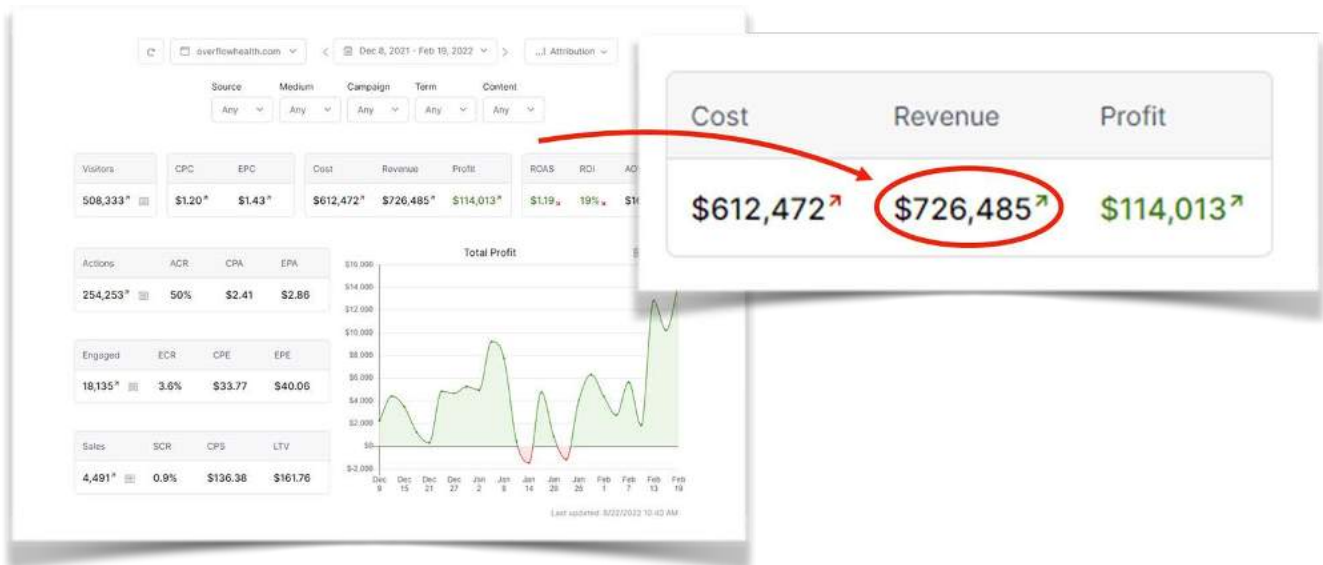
C overflowhealth.com < Dec 8, 2021 - Feb 19, 2022 > Attribution

Source Any
Medium Any
Campaign Any
Term Any
Content Any

| Visitors |
|---|
| 508,333 |

| CPC | EPC |
|---|---|
| $1.20 | $1.43 |

| Cost | Revenue | Profit |
|---|---|---|
| $612,472 | $726,485 | $114,013 |

| ROAS | ROI | AO |
|---|---|---|
| $1.19 | 19% | $1 |

| Actions | ACR | CPA | EPA |
|---|---|---|---|
| 254,253 | 50% | $2.41 | $2.86 |

| Engaged | ECR | CPE | EPE |
|---|---|---|---|
| 18,135 | 3.6% | $33.77 | $40.06 |

| Sales | SCR | CPS | LTV |
|---|---|---|---|
| 4,491 | 0.9% | $136.38 | $161.76 |

Total Profit

$16,000 $14,000 $12,000 $10,000 $8,000 $6,000 $4,000 $2,000 $0 $-2,000

Dec 9 Dec 15 Dec 21 Dec 27 Jan 2 Jan 8 Jan 14 Jan 20 Jan 26 Feb 1 Feb 7 Feb 13 Feb 19

Last updated: 8/22/2022 10:40 AM

| Cost | Revenue | Profit |
|---|---|---|
| $612,472 | $726,485 | $114,013 |